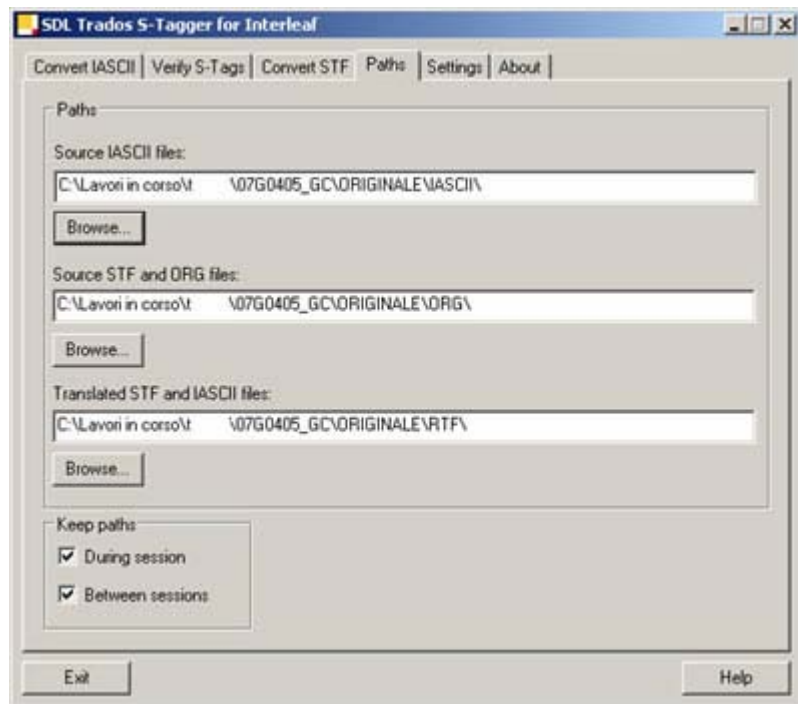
SDL Trados S-Tagger for Interleaf

Convert IASCII | Verify S-Tags | Convert STF | Paths | Settings | About

Paths

Source IASCII files:

C:\Lavori in corso\t \07G0405_GC\ORIGINALE\IASCII\

Browse...

Source STF and ORG files:

C:\Lavori in corso\t \07G0405_GC\ORIGINALE\ORG\

Browse...

Translated STF and IASCII files:

C:\Lavori in corso\t \07G0405_GC\ORIGINALE\RTF\

Browse...

Keep paths

During session

Between sessions

Exit

Help